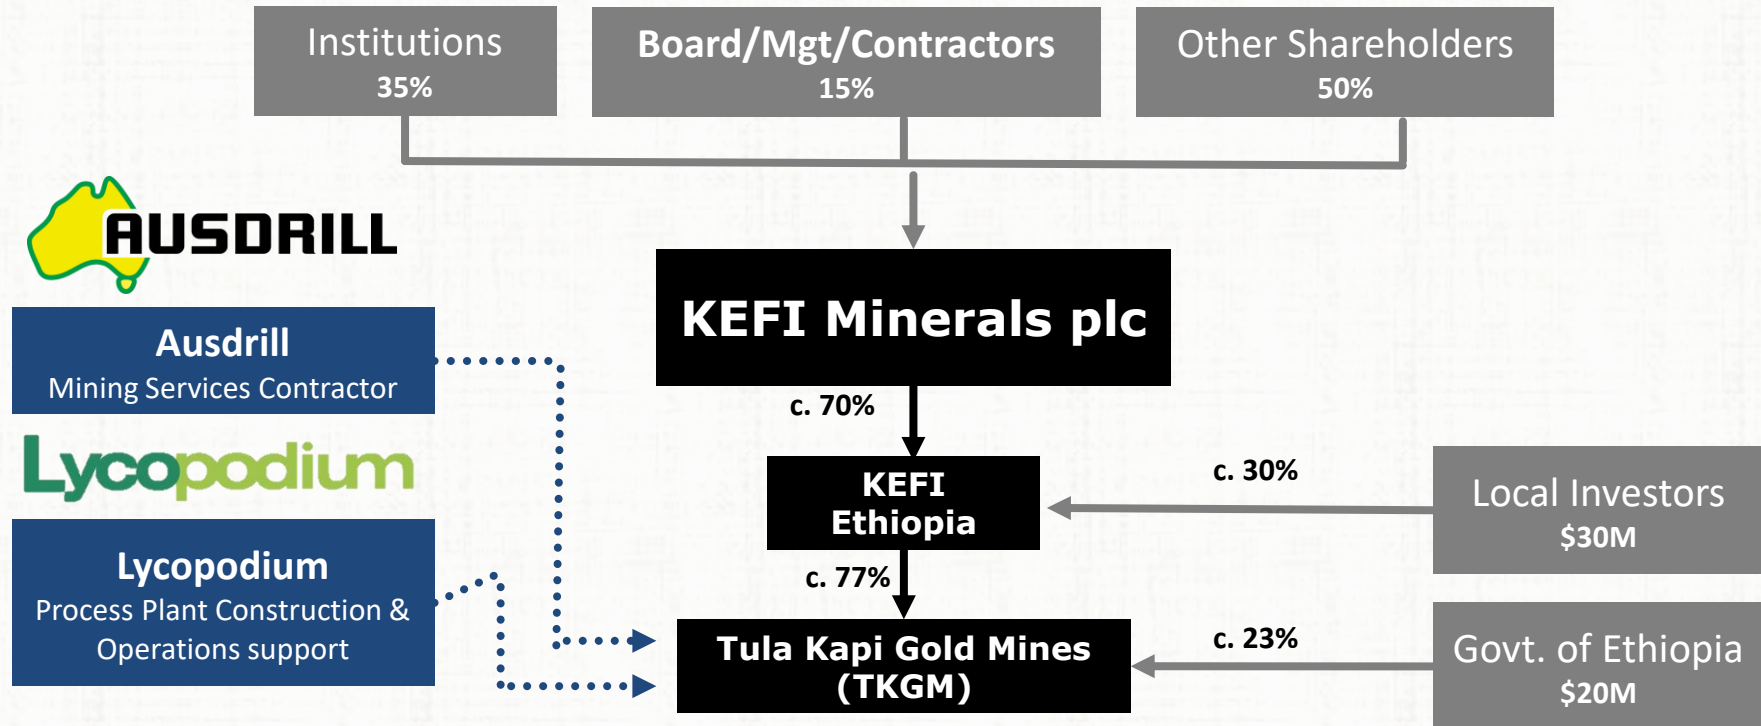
Institutions
35%

Board/Mgt/Contractors
15%

Other Shareholders
50%

AUSDRILL

Ausdrill
Mining Services Contractor

Lycopodium

Lycopodium
Process Plant Construction & Operations support

KEFI Minerals plc

c. 70%

KEFI Ethiopia

c. 30%

Local Investors
$30M

c. 77%

Tula Kapi Gold Mines (TKGM)

c. 23%

Govt. of Ethiopia
$20M